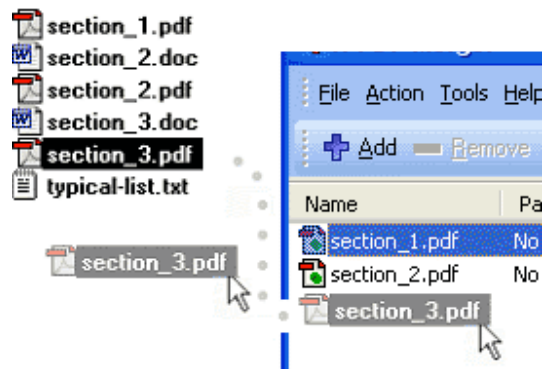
section_1.pdf
section_2.doc
section_2.pdf
section_3.doc
section_3.pdf
typical-list.txt

section_3.pdf

File Action Tools Help
Add Remove
| Name | Pa |
|---|---|
| section_1.pdf | No |
| section_2.pdf | No |

section_3.pdf